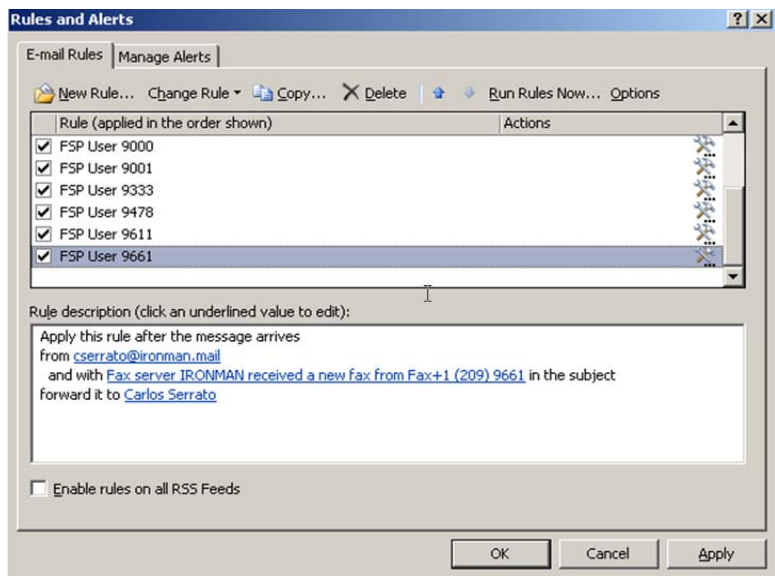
Rules and Alerts

? X

E-mail Rules | Manage Alerts

New Rule... Change Rule ▾ Copy... X Delete Run Rules Now... Options

| Rule (applied in the order shown) | Actions |
|---|---|
| FSP User 9000 | |
| FSP User 9001 | |
| FSP User 9333 | |
| FSP User 9478 | |
| FSP User 9611 | |
| FSP User 9661 | |

Rule description (click an underlined value to edit):

Apply this rule after the message arrives
from cserrato@ironman.mail
and with Fax server IRONMAN received a new fax from Fax+1 (209) 9661 in the subject
forward it to Carlos Serrato

Enable rules on all RSS Feeds

OK Cancel Apply